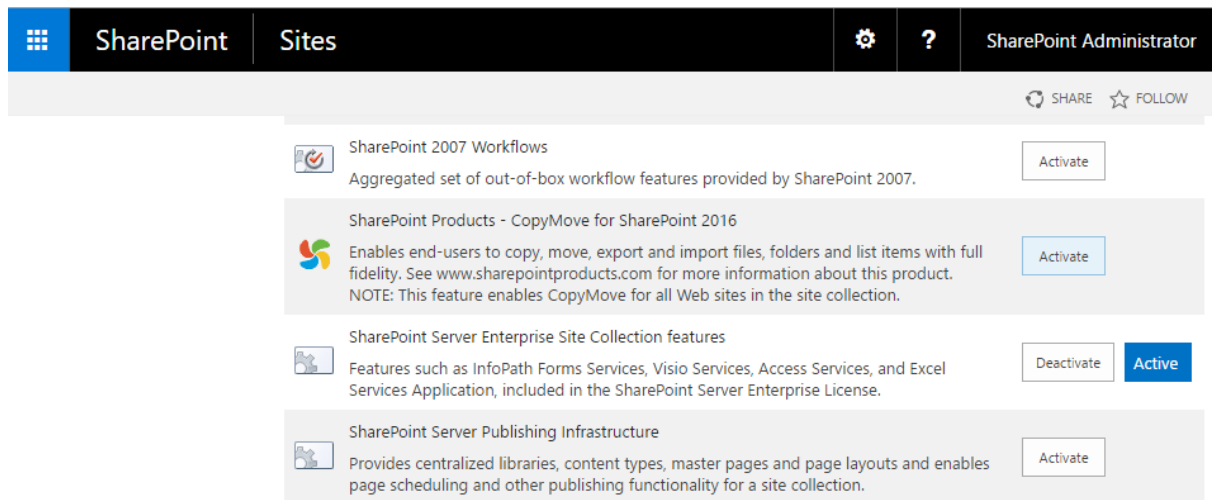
SharePoint Sites ? SharePoint Administrator

SHARE FOLLOW

SharePoint 2007 Workflows

Aggregated set of out-of-box workflow features provided by SharePoint 2007.

Activate

SharePoint Products - CopyMove for SharePoint 2016

Enables end-users to copy, move, export and import files, folders and list items with full fidelity. See www.sharepointproducts.com for more information about this product. NOTE: This feature enables CopyMove for all Web sites in the site collection.

Activate

SharePoint Server Enterprise Site Collection features

Features such as InfoPath Forms Services, Visio Services, Access Services, and Excel Services Application, included in the SharePoint Server Enterprise License.

Deactivate Active

SharePoint Server Publishing Infrastructure

Provides centralized libraries, content types, master pages and page layouts and enables page scheduling and other publishing functionality for a site collection.

Activate